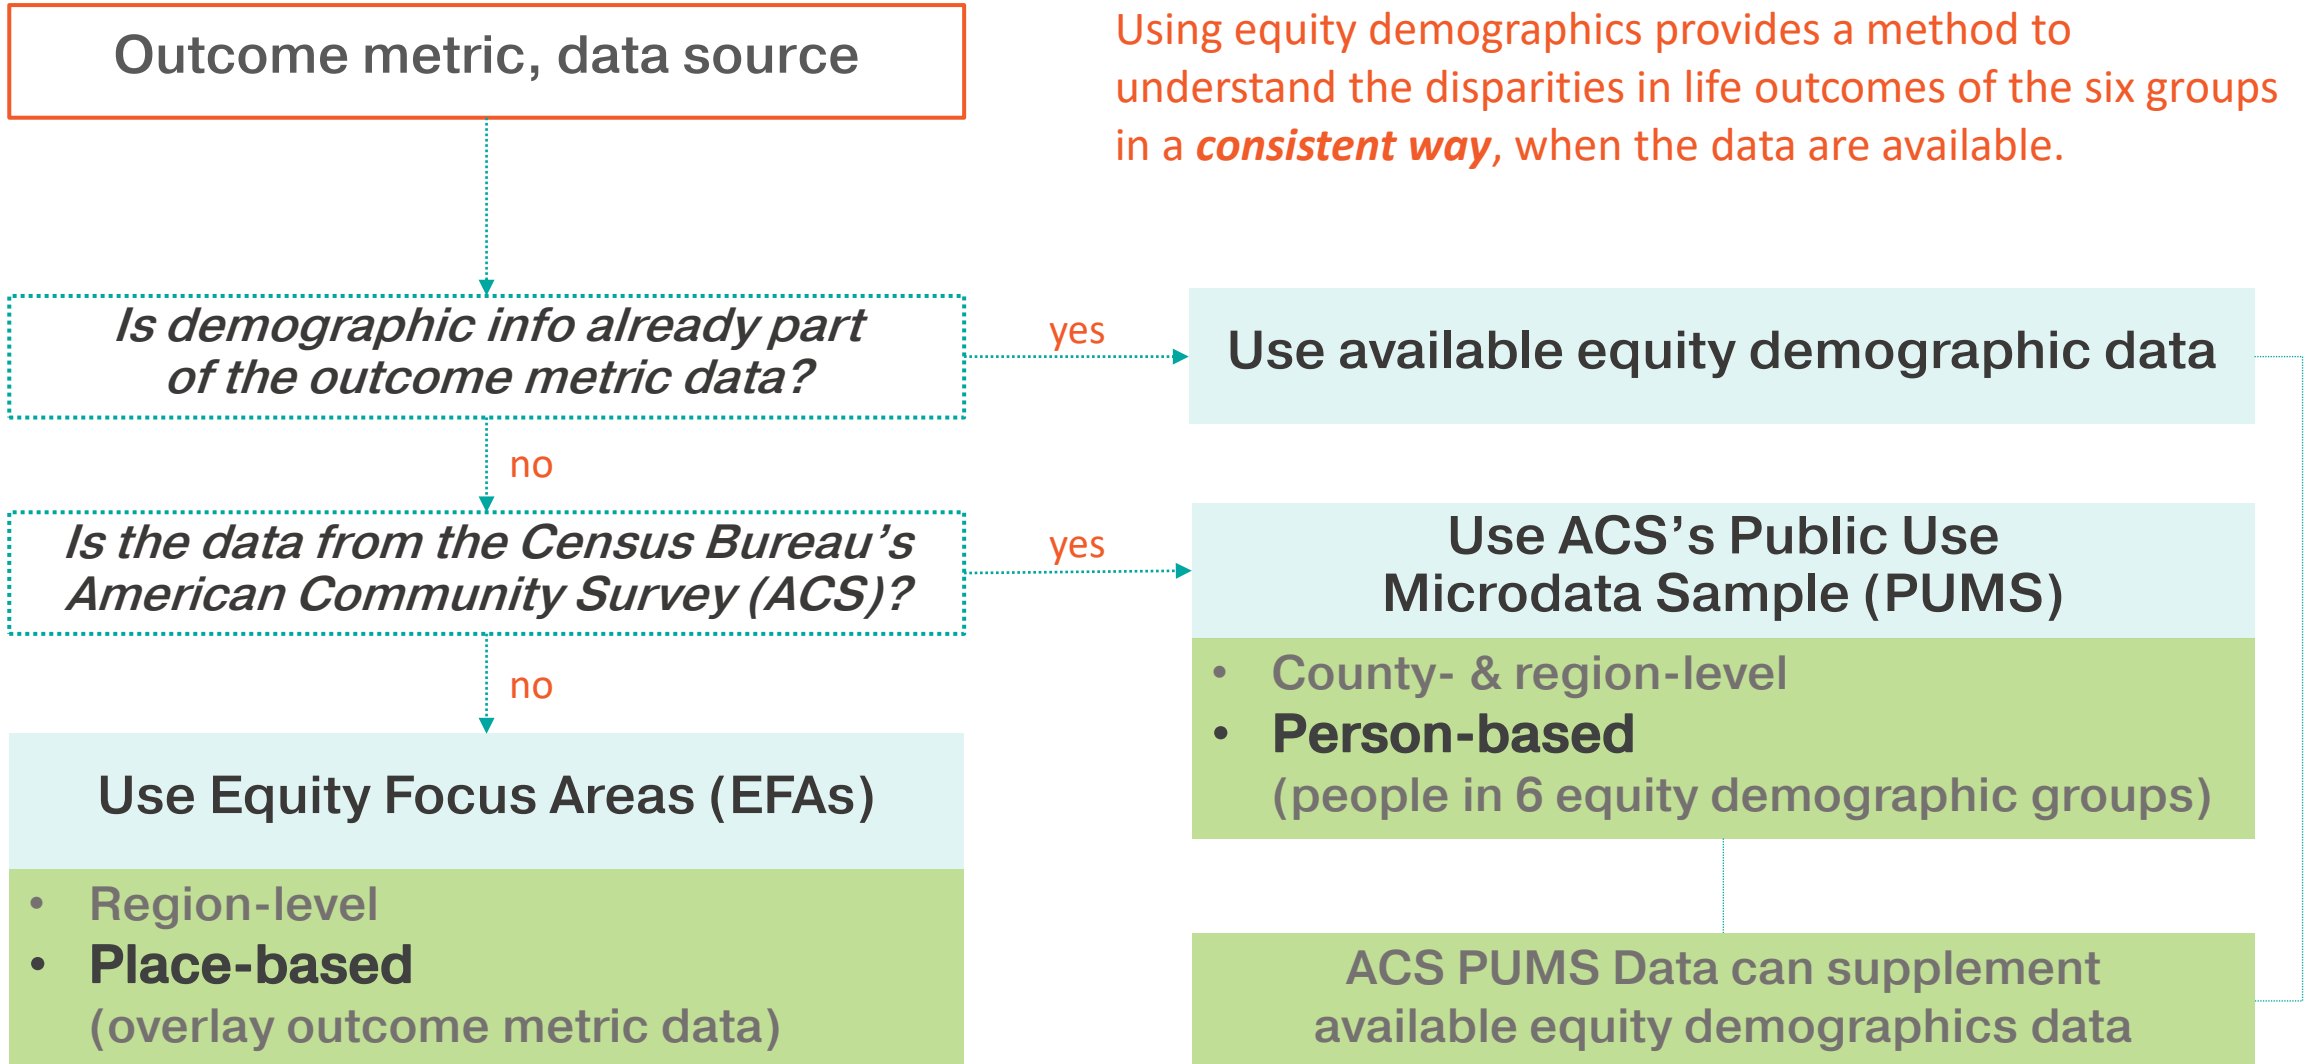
Outcome metric, data source

Using equity demographics provides a method to understand the disparities in life outcomes of the six groups in a ***consistent way***, when the data are available.

*Is demographic info already part of the outcome metric data?*

yes

Use available equity demographic data

no

*Is the data from the Census Bureau's American Community Survey (ACS)?*

yes

Use ACS's Public Use Microdata Sample (PUMS)

- County- & region-level
- **Person-based**
(people in 6 equity demographic groups)

no

Use Equity Focus Areas (EFAs)

- Region-level
- **Place-based**
(overlay outcome metric data)

ACS PUMS Data can supplement available equity demographics data